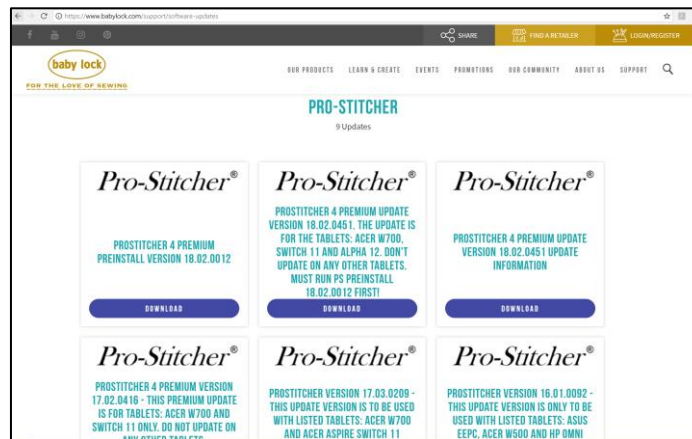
https://www.babylock.com/support/software-updates

SHARE FIND A RETAILER LOGIN/REGISTER

baby lock
FOR THE LOVE OF SEWING

OUR PRODUCTS LEARN & CREATE EVENTS PROMOTIONS OUR COMMUNITY ABOUT US SUPPORT

PRO-STITCHER
9 Updates

Pro-Stitcher®
PROSTITCHER 4 PREMIUM PREINSTALL VERSION 18.02.0012
DOWNLOAD

Pro-Stitcher®
PROSTITCHER 4 PREMIUM UPDATE VERSION 18.02.0451. THE UPDATE IS FOR THE TABLETS: ACER W700, SWITCH 11 AND ALPHA 12. DON'T UPDATE ON ANY OTHER TABLETS. MUST RUN PS PREINSTALL 18.02.0012 FIRST!
DOWNLOAD

Pro-Stitcher®
PROSTITCHER 4 PREMIUM UPDATE VERSION 18.02.0451 UPDATE INFORMATION
DOWNLOAD

Pro-Stitcher®
PROSTITCHER 4 PREMIUM VERSION 17.02.0416 - THIS PREMIUM UPDATE IS FOR TABLETS: ACER W700 AND SWITCH 11 ONLY. DO NOT UPDATE ON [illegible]

Pro-Stitcher®
PROSTITCHER VERSION 17.03.0209 - THIS UPDATE VERSION IS TO BE USED WITH LISTED TABLETS: ACER W700 AND ACER ASPIRE SWITCH 11

Pro-Stitcher®
PROSTITCHER VERSION 16.01.0092 - THIS UPDATE VERSION IS ONLY TO BE USED WITH LISTED TABLETS: ASUS EEPC, ACER W500 AND HP OMNI